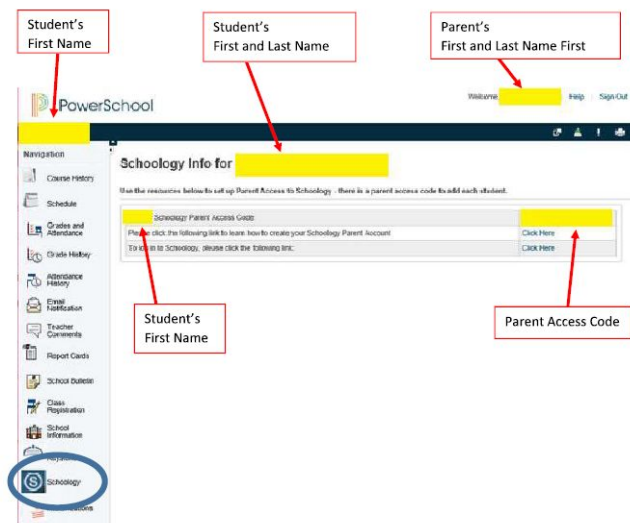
Student's First Name

Student's First and Last Name

Parent's First and Last Name First

PowerSchool

Welcome | Help | Sign Out

Navigation

Course History

Schedule

Grades and Attendance

Grade History

Attendance History

Email Notification

Teacher Comments

Report Cards

School Bulletin

Class Registration

School Information

Schoology

Schoology Info for

Use the resources below to set up Parent Access to Schoology - there is a parent access code to add each student.

| Schoology Parent Access Code: | |
|---|---|
| Please click the following link to learn how to create your Schoology Parent Account | Click Here |
| To log in to Schoology, please click the following link: | Click Here |

Student's First Name

Parent Access Code